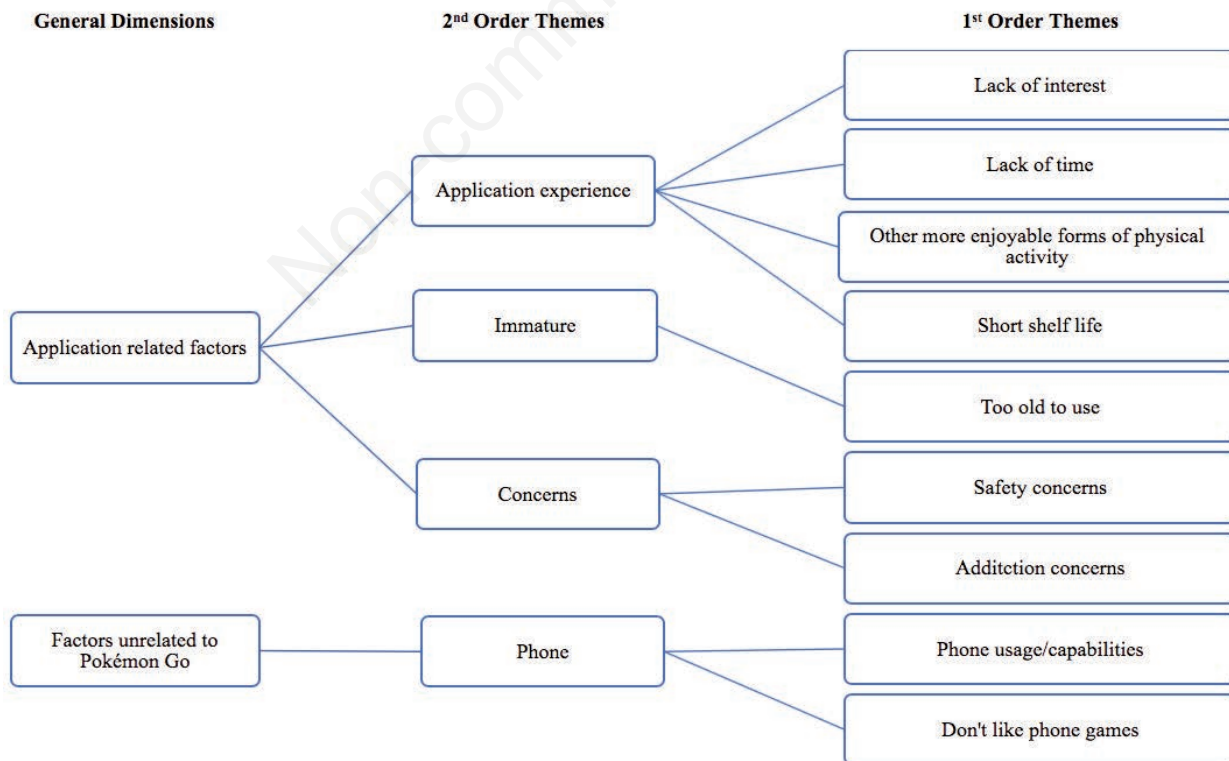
General Dimensions

2$^{nd}$ Order Themes

1$^{st}$ Order Themes

Non-comm

Lack of interest

Lack of time

Application experience

Other more enjoyable forms of physical activity

Immature

Application related factors

Short shelf life

Too old to use

Concerns

Safety concerns

Additction concerns

Factors unrelated to Pokémon Go

Phone

Phone usage/capabilities

Don't like phone games